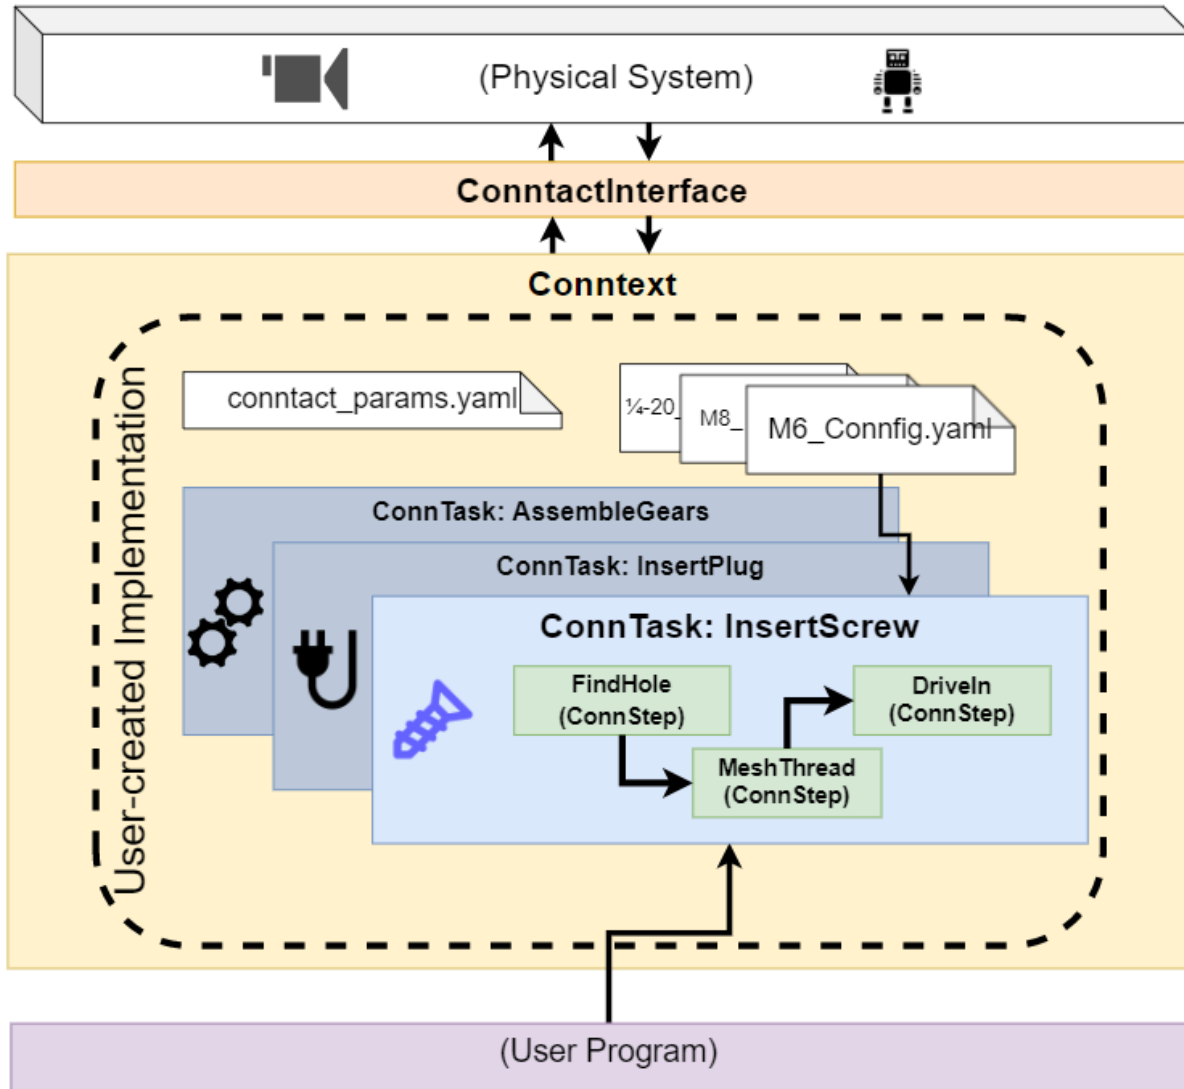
(Physical System)

ConntactInterface

Conntext

User-created Implementation

conntact_params.yaml

¼-20_

M8_

M6_Connfig.yaml

ConnTask: AssembleGears

ConnTask: InsertPlug

ConnTask: InsertScrew

FindHole (ConnStep)

DriveIn (ConnStep)

MeshThread (ConnStep)

(User Program)